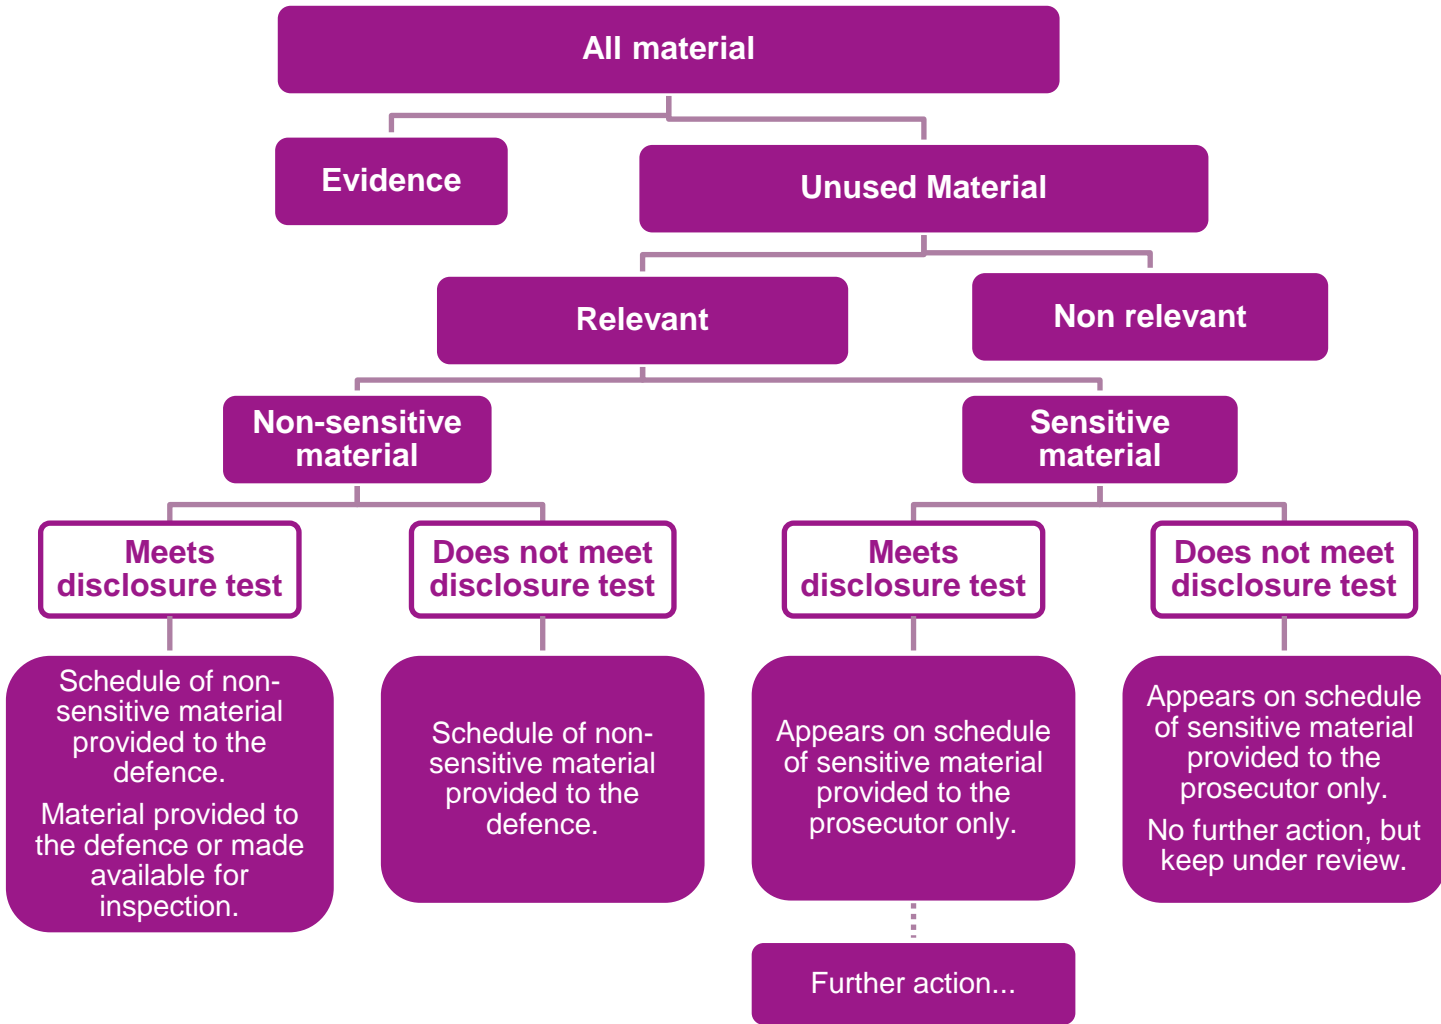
All material

Evidence

Unused Material

Relevant

Non relevant

Non-sensitive material

Sensitive material

Meets disclosure test

Does not meet disclosure test

Meets disclosure test

Does not meet disclosure test

Schedule of non-sensitive material provided to the defence.

Material provided to the defence or made available for inspection.

Schedule of non-sensitive material provided to the defence.

Appears on schedule of sensitive material provided to the prosecutor only.

Appears on schedule of sensitive material provided to the prosecutor only.

No further action, but keep under review.

Further action...